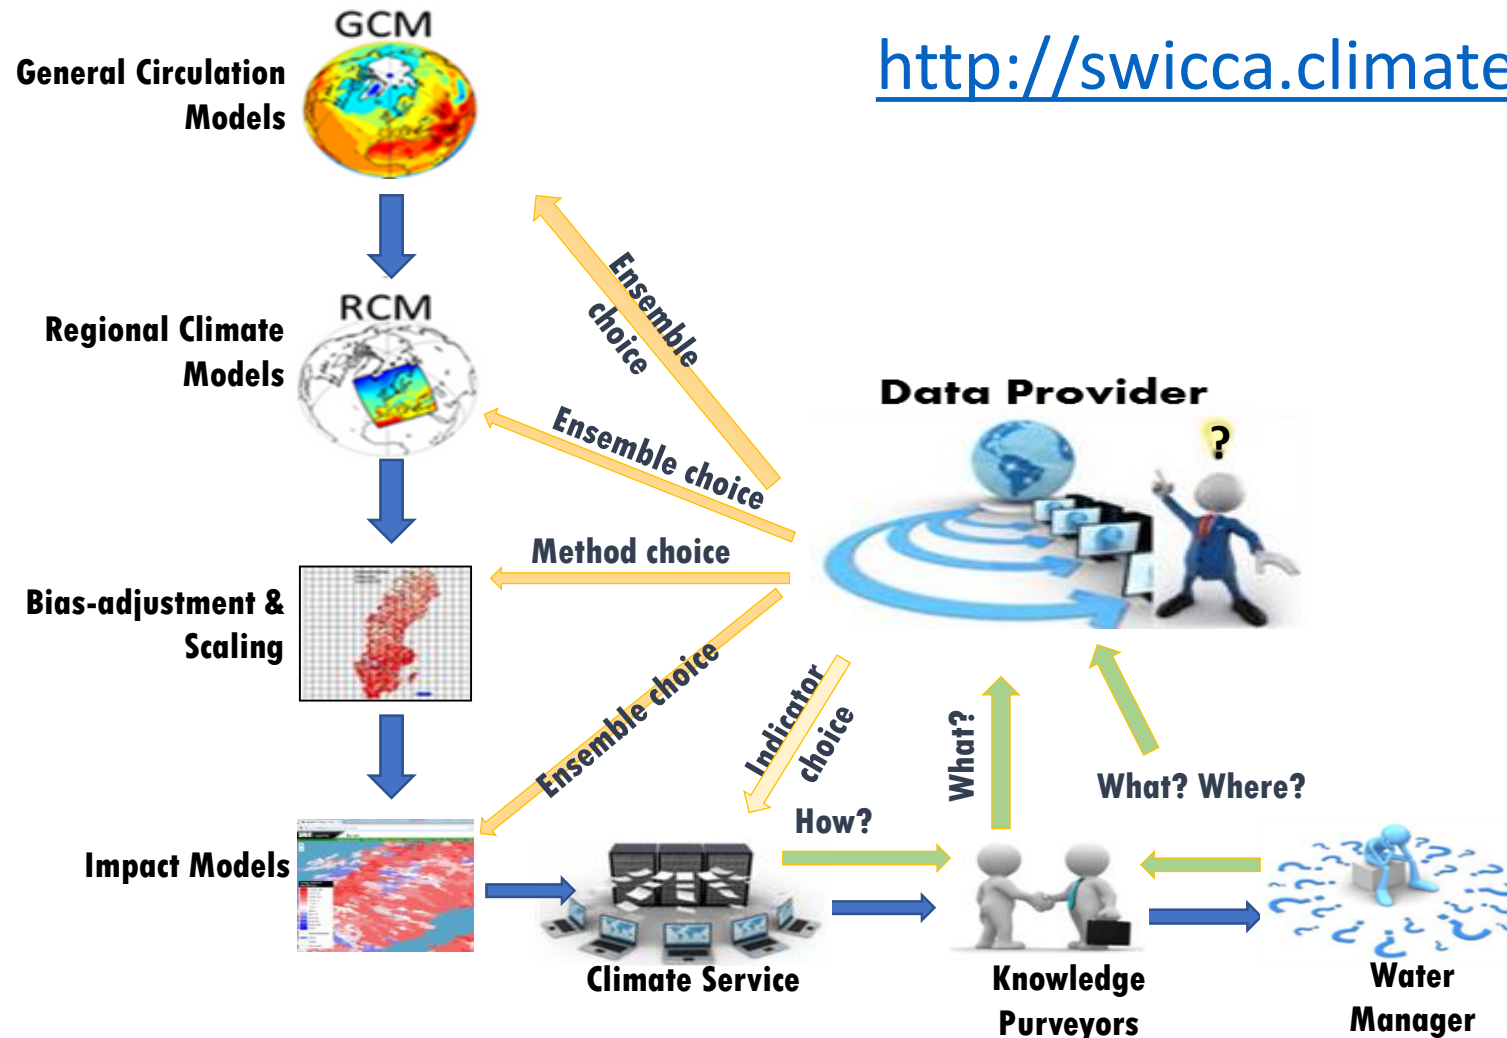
GCM

General Circulation Models

http://swicca.climate

Ensemble choice

RCM

Regional Climate Models

Ensemble choice

Data Provider

?

Method choice

Bias-adjustment & Scaling

Ensemble choice

Indicator choice

What?

What? Where?

How?

Impact Models

Climate Service

Knowledge Purveyors

Water Manager